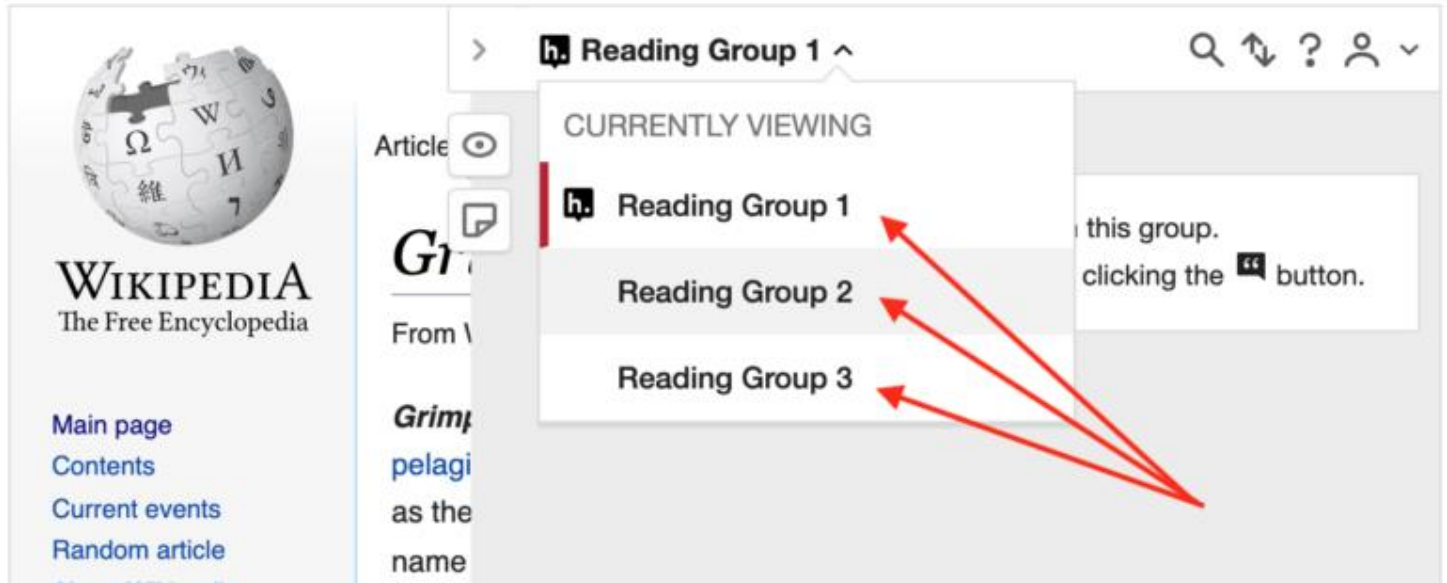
WIKIPEDIA
The Free Encyclopedia

Main page
Contents
Current events
Random article

Article

Gr

From W

Grimp
pelagi
as the
name

Reading Group 1

CURRENTLY VIEWING

Reading Group 1
Reading Group 2
Reading Group 3

this group.
clicking the button.